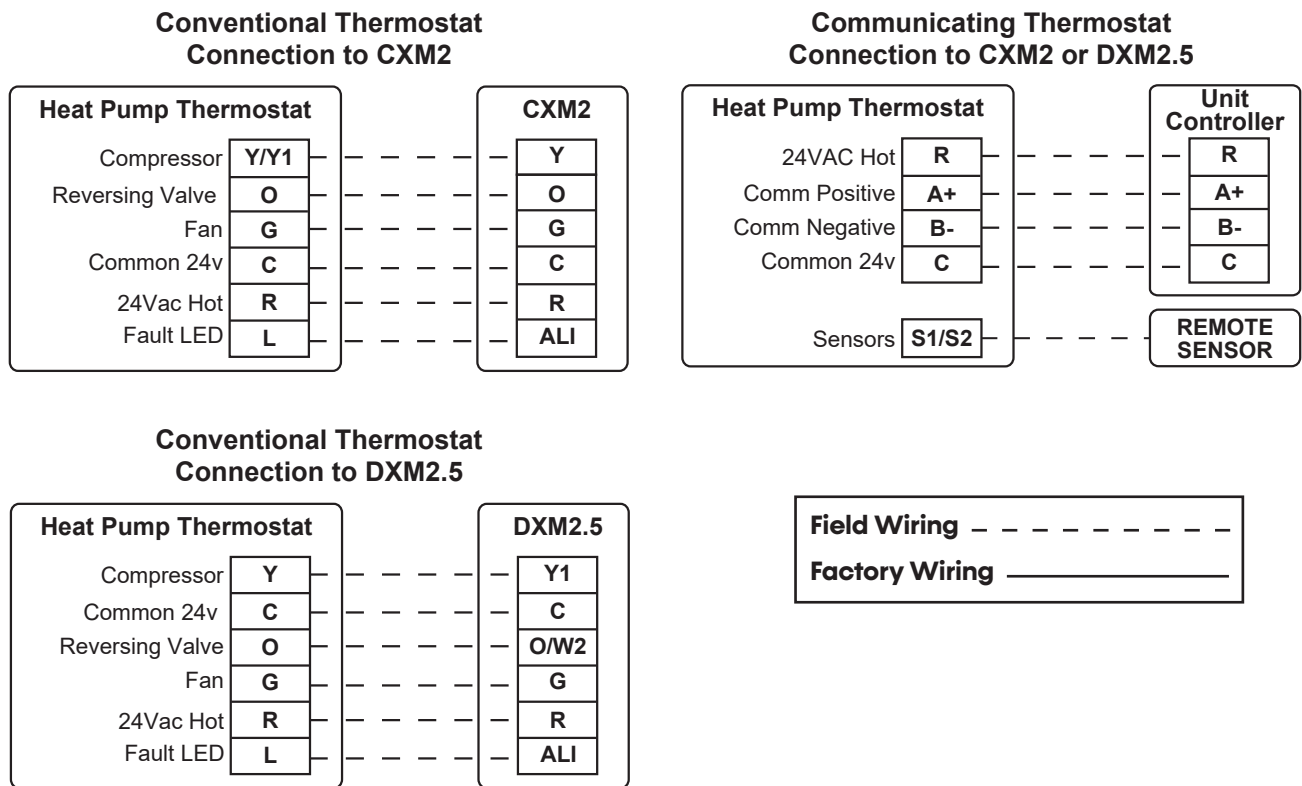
Conventional Thermostat Connection to CXM2

Heat Pump Thermostat

Compressor Y/Y1
Reversing Valve O
Fan G
Common 24v C
24Vac Hot R
Fault LED L

CXM2

Y
O
G
C
R
ALI

Communicating Thermostat Connection to CXM2 or DXM2.5

Heat Pump Thermostat

24VAC Hot R
Comm Positive A+
Comm Negative B-
Common 24v C

Sensors S1/S2

Unit Controller

R
A+
B-
C

REMOTE SENSOR

Conventional Thermostat Connection to DXM2.5

Heat Pump Thermostat

Compressor Y
Common 24v C
Reversing Valve O
Fan G
24Vac Hot R
Fault LED L

DXM2.5

Y1
C
O/W2
G
R
ALI

Field Wiring
Factory Wiring